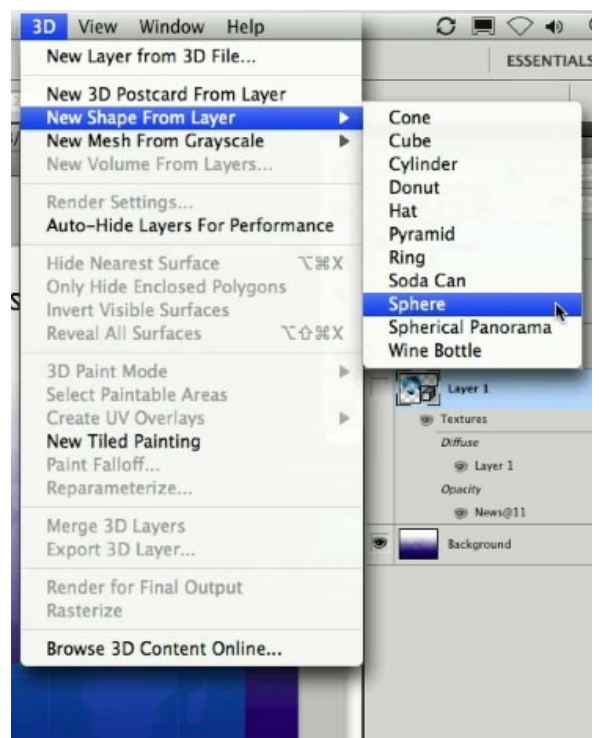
3D View Window Help

ESSENTIALS

New Layer from 3D File...

New 3D Postcard From Layer
New Shape From Layer
New Mesh From Grayscale
New Volume From Layers...

Render Settings...
Auto-Hide Layers For Performance

Hide Nearest Surface ⌥⌘X
Only Hide Enclosed Polygons
Invert Visible Surfaces
Reveal All Surfaces ⌥⇧⌘X

3D Paint Mode
Select Paintable Areas
Create UV Overlays
New Tiled Painting
Paint Falloff...
Reparameterize...

Merge 3D Layers
Export 3D Layer...

Render for Final Output
Rasterize

Browse 3D Content Online...

Cone
Cube
Cylinder
Donut
Hat
Pyramid
Ring
Soda Can
Sphere
Spherical Panorama
Wine Bottle

Layer 1
Textures
Diffuse
Layer 1
Opacity
News@11
Background